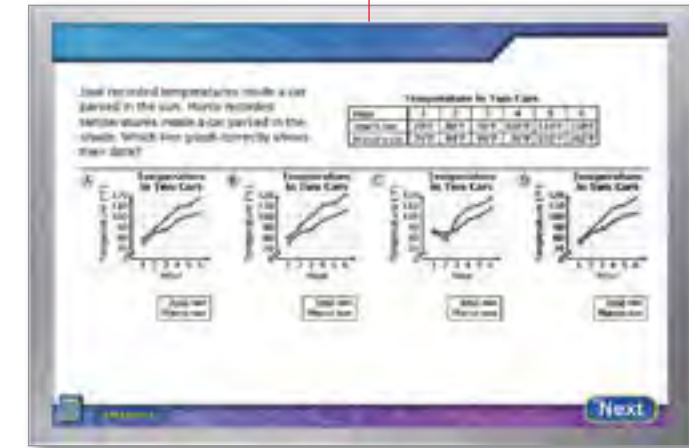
José recorded temperatures inside a car parked in the sun. Monte recorded temperatures inside a car parked in the shade. Which line graph correctly shows their data?

Temperature in Two Cars

| Hour | 1 | 2 | 3 | 4 | 5 | 6 |
|---|---|---|---|---|---|---|
| José's car | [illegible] | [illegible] | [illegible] | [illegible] | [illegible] | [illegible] |
| Monte's car | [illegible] | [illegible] | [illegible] | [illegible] | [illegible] | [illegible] |

A Temperatures in Two Cars
Temperature (°F)
Hour
José's car
Monte's car

B Temperatures in Two Cars
Temperature (°F)
Hour
José's car
Monte's car

C Temperatures in Two Cars
Temperature (°F)
Hour
José's car
Monte's car

D Temperatures in Two Cars
Temperature (°F)
Hour
José's car
Monte's car

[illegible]

Next